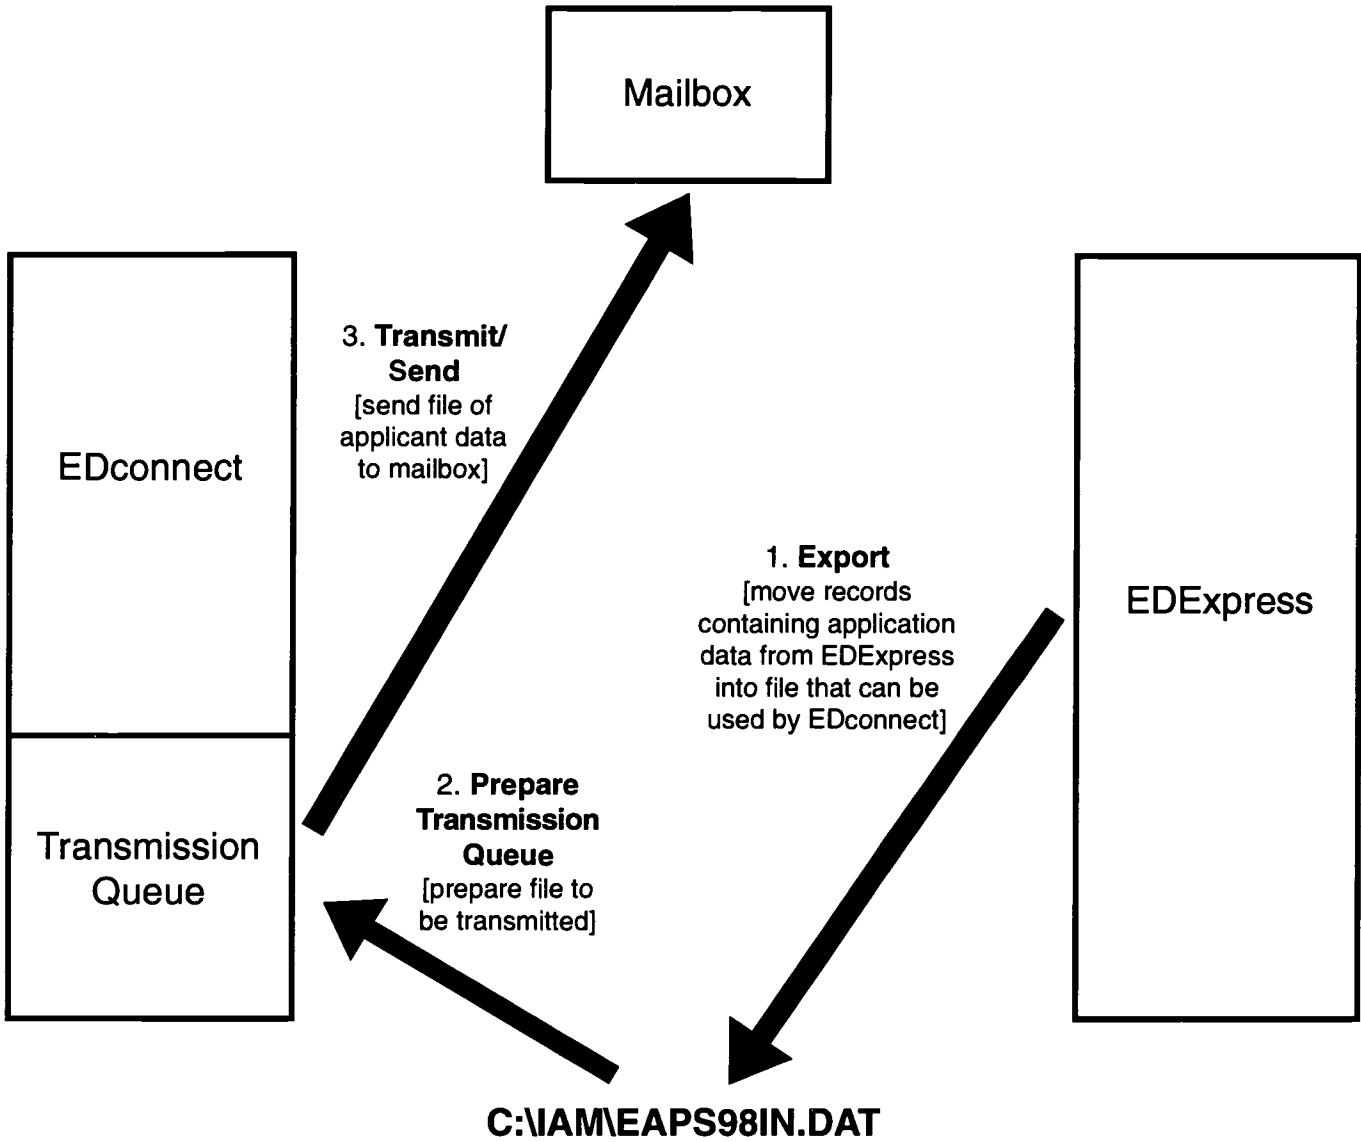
Mailbox

EDconnect

Transmission Queue

3. **Transmit/ Send** [send file of applicant data to mailbox]

1. **Export** [move records containing application data from EDExpress into file that can be used by EDconnect]

EDExpress

2. **Prepare Transmission Queue** [prepare file to be transmitted]

C:\IAM\EAPS98IN.DAT